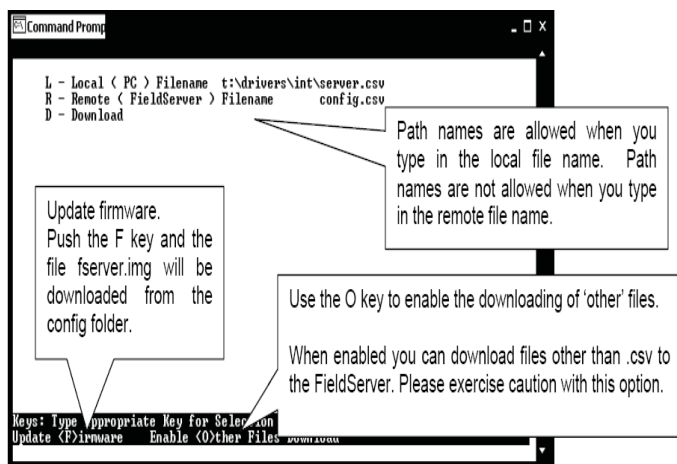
Command Promp

_ □ X

L - Local ( PC ) Filename t:\drivers\int\server.csv
R - Remote ( FieldServer ) Filename config.csv
D - Download

Path names are allowed when you type in the local file name. Path names are not allowed when you type in the remote file name.

Update firmware.
Push the F key and the file fserver.img will be downloaded from the config folder.

Use the O key to enable the downloading of 'other' files.

When enabled you can download files other than .csv to the FieldServer. Please exercise caution with this option.

Keys: Type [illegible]ppropriate Key for Sele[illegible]ion
Update <F>irmware Enable <O>ther Files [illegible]